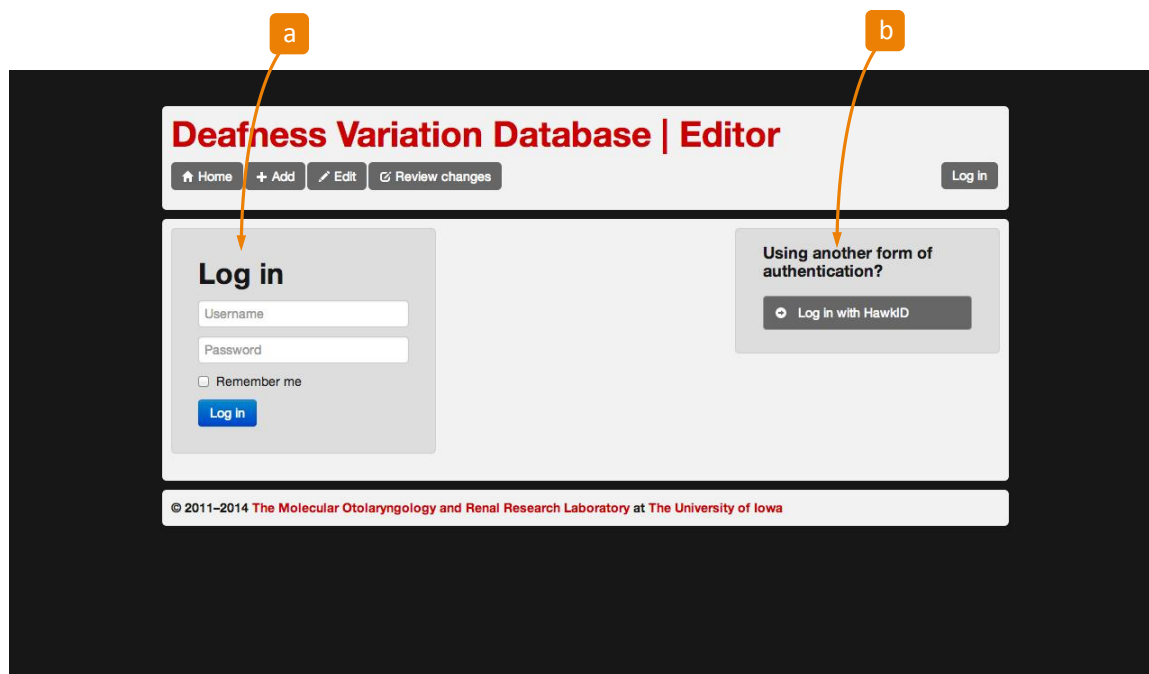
a

b

Deafness Variation Database | Editor

Home
Add
Edit
Review changes

Log in

Log in

Username

Password

Remember me

Log in

Using another form of authentication?

Log in with HawkID

© 2011–2014 The Molecular Otolaryngology and Renal Research Laboratory at The University of Iowa